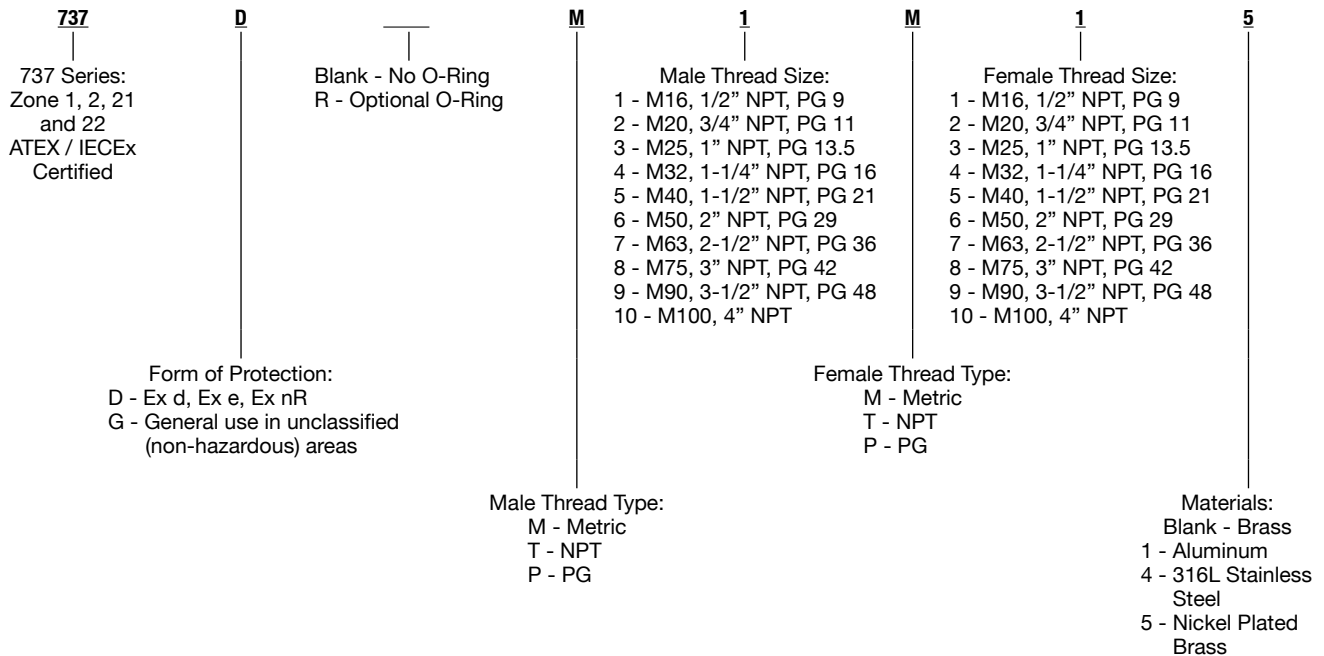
737 D ____ M 1 M 1 5

737 Series: Zone 1, 2, 21 and 22 ATEX / IECEx Certified

Blank - No O-Ring
R - Optional O-Ring

Male Thread Size:
1 - M16, 1/2" NPT, PG 9
2 - M20, 3/4" NPT, PG 11
3 - M25, 1" NPT, PG 13.5
4 - M32, 1-1/4" NPT, PG 16
5 - M40, 1-1/2" NPT, PG 21
6 - M50, 2" NPT, PG 29
7 - M63, 2-1/2" NPT, PG 36
8 - M75, 3" NPT, PG 42
9 - M90, 3-1/2" NPT, PG 48
10 - M100, 4" NPT

Female Thread Size:
1 - M16, 1/2" NPT, PG 9
2 - M20, 3/4" NPT, PG 11
3 - M25, 1" NPT, PG 13.5
4 - M32, 1-1/4" NPT, PG 16
5 - M40, 1-1/2" NPT, PG 21
6 - M50, 2" NPT, PG 29
7 - M63, 2-1/2" NPT, PG 36
8 - M75, 3" NPT, PG 42
9 - M90, 3-1/2" NPT, PG 48
10 - M100, 4" NPT

Form of Protection:
D - Ex d, Ex e, Ex nR
G - General use in unclassified (non-hazardous) areas

Female Thread Type:
M - Metric
T - NPT
P - PG

Male Thread Type:
M - Metric
T - NPT
P - PG

Materials:
Blank - Brass
1 - Aluminum
4 - 316L Stainless Steel
5 - Nickel Plated Brass